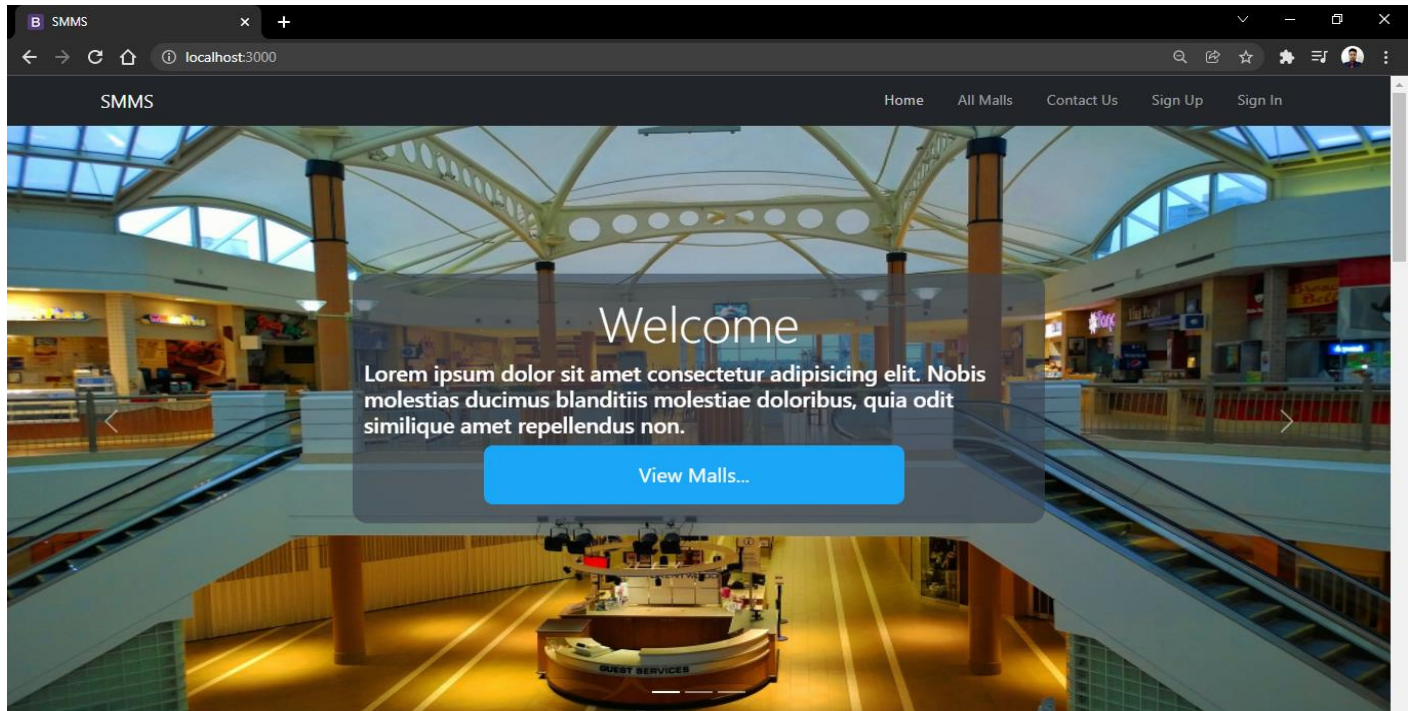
B SMMS

localhost:3000

SMMS

Home All Malls Contact Us Sign Up Sign In

Welcome

Lorem ipsum dolor sit amet consectetur adipisicing elit. Nobis molestias ducimus blanditiis molestiae doloribus, quia odit similique amet repellendus non.

View Malls...

GUEST SERVICES